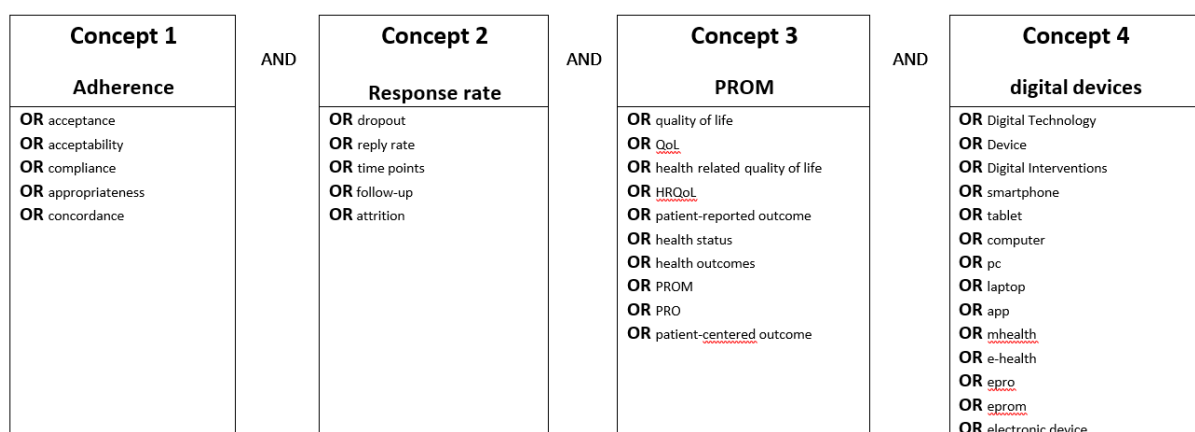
| Concept 1<br>Adherence | | Concept 2<br>Response rate | | Concept 3<br>PROM | | Concept 4<br>digital devices |
|---|---|---|---|---|---|---|
| **OR** acceptance<br>**OR** acceptability<br>**OR** compliance<br>**OR** appropriateness<br>**OR** concordance | AND | **OR** dropout<br>**OR** reply rate<br>**OR** time points<br>**OR** follow-up<br>**OR** attrition | AND | **OR** quality of life<br>**OR** QoL<br>**OR** health related quality of life<br>**OR** HRQoL<br>**OR** patient-reported outcome<br>**OR** health status<br>**OR** health outcomes<br>**OR** PROM<br>**OR** PRO<br>**OR** patient-centered outcome | AND | **OR** Digital Technology<br>**OR** Device<br>**OR** Digital Interventions<br>**OR** smartphone<br>**OR** tablet<br>**OR** computer<br>**OR** pc<br>**OR** laptop<br>**OR** app<br>**OR** mhealth<br>**OR** e-health<br>**OR** epro<br>**OR** eprom<br>**OR** electronic device |